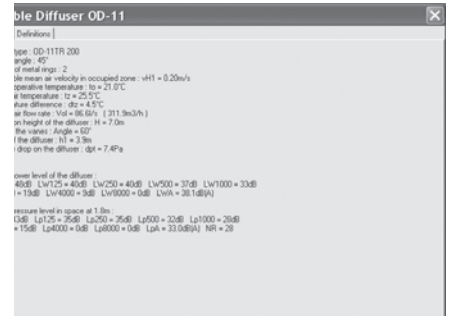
ble Diffuser OD-11

Definitions

type : OD-11TR 200
angle : 45°
of metal rings : 2
ble mean air velocity in occupied zone : vH1 = 0.20m/s
perative temperature : to = 21.0°C
ir temperature : tz = 25.5°C
ature difference : dtz = 4.5°C
air flow rate : Vol = 86.6l/s ( 311.9m3/h )
on height of the diffuser : H = 7.0m
the vanes : Angle = 60°
f the diffuser : h1 = 3.9m
 drop on the diffuser : dpt = 7.4Pa

ower level of the diffuser :
48dB LW125 = 40dB LW250 = 40dB LW500 = 37dB LW1000 = 33dB
= 19dB LW4000 = 9dB LW8000 = 0dB LWA = 38.1dB(A)

ressure level in space at 1.8m :
3dB Lp125 = 35dB Lp250 = 35dB Lp500 = 32dB Lp1000 = 28dB
= 15dB Lp4000 = 0dB Lp8000 = 0dB LpA = 33.0dB(A) NR = 28